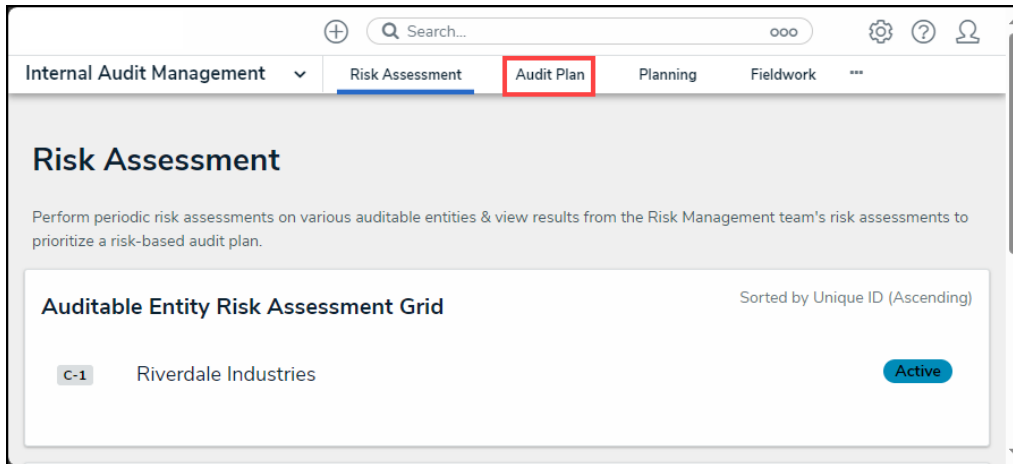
Search...

Internal Audit Management

Risk Assessment

Audit Plan

Planning

Fieldwork

Risk Assessment

Perform periodic risk assessments on various auditable entities & view results from the Risk Management team's risk assessments to prioritize a risk-based audit plan.

Auditable Entity Risk Assessment Grid

Sorted by Unique ID (Ascending)

C-1

Riverdale Industries

Active